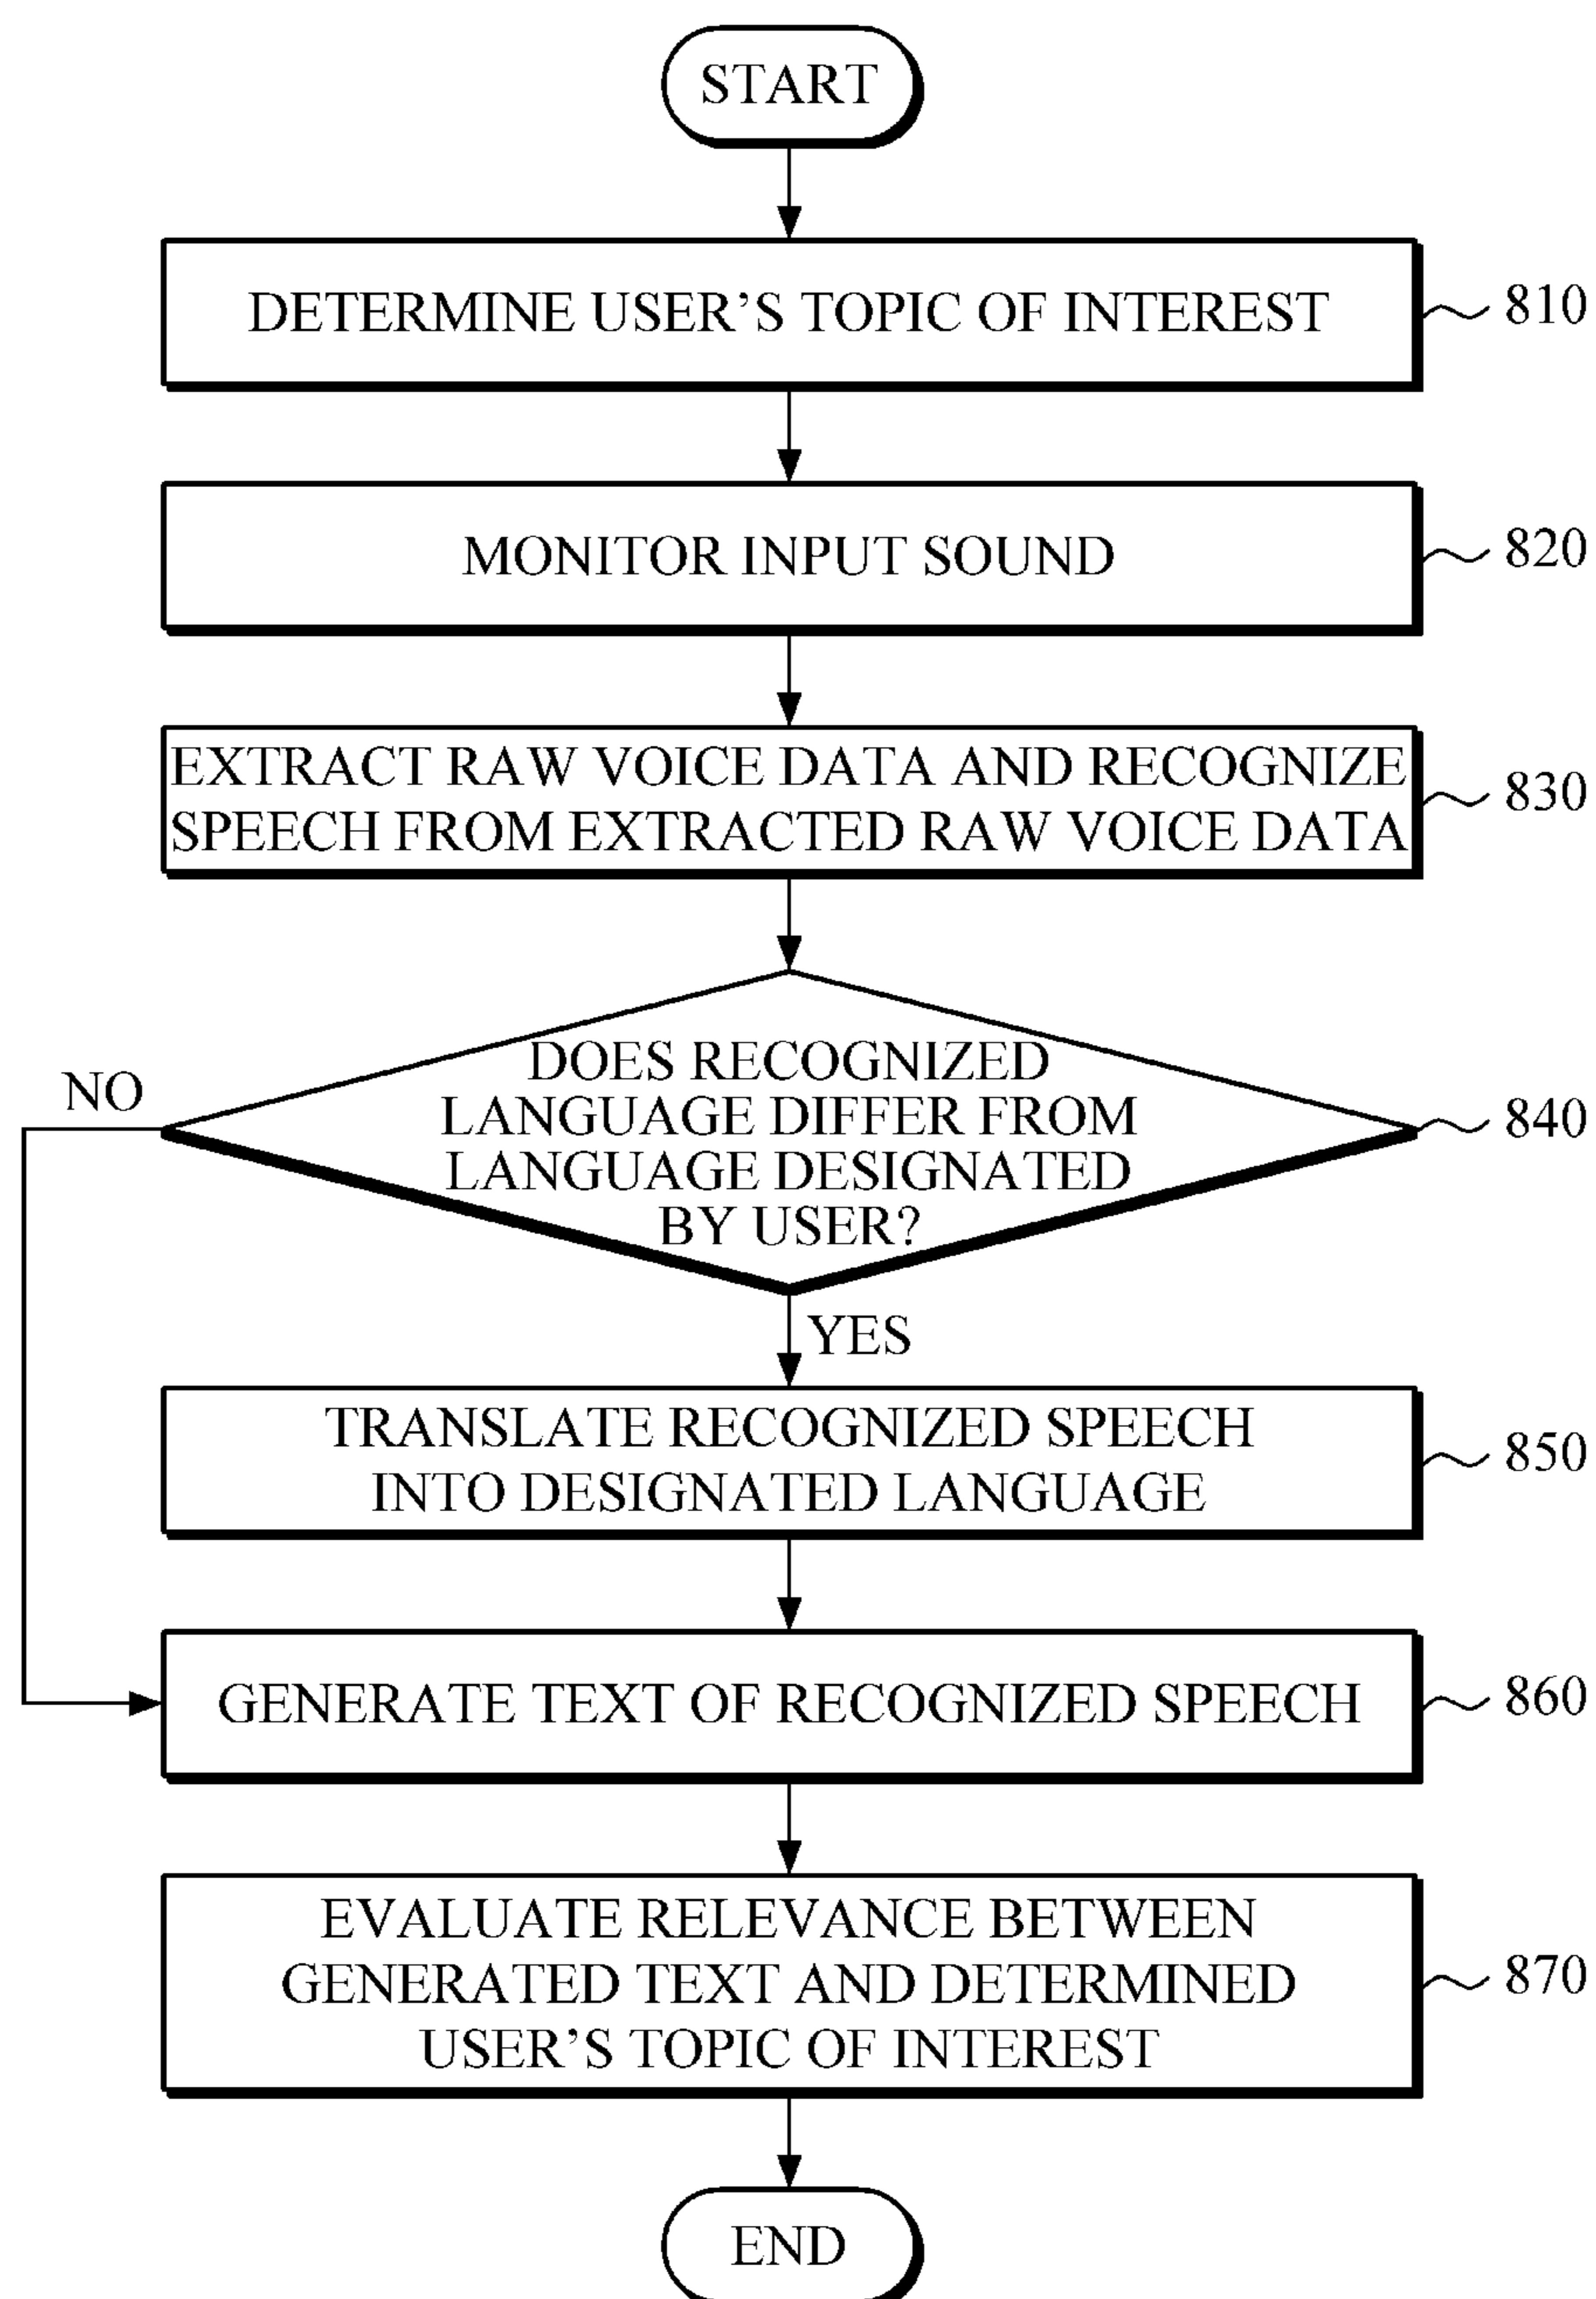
START

DETERMINE USER’S TOPIC OF INTEREST

810

MONITOR INPUT SOUND

820

EXTRACT RAW VOICE DATA AND RECOGNIZE SPEECH FROM EXTRACTED RAW VOICE DATA

830

DOES RECOGNIZED LANGUAGE DIFFER FROM LANGUAGE DESIGNATED BY USER?

840

NO

YES

TRANSLATE RECOGNIZED SPEECH INTO DESIGNATED LANGUAGE

850

GENERATE TEXT OF RECOGNIZED SPEECH

860

EVALUATE RELEVANCE BETWEEN GENERATED TEXT AND DETERMINED USER’S TOPIC OF INTEREST

870

END